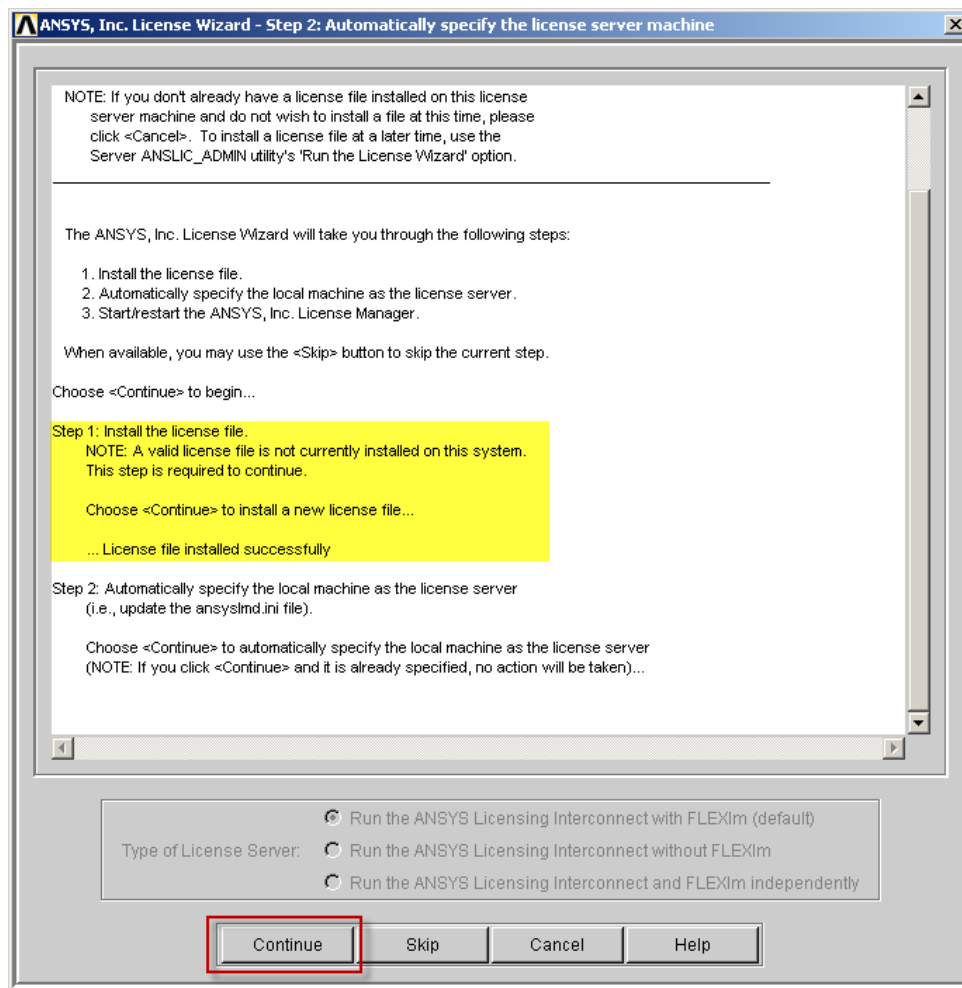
ANSYS, Inc. License Wizard - Step 2: Automatically specify the license server machine

NOTE: If you don't already have a license file installed on this license server machine and do not wish to install a file at this time, please click <Cancel>. To install a license file at a later time, use the Server ANSLIC_ADMIN utility's 'Run the License Wizard' option.

The ANSYS, Inc. License Wizard will take you through the following steps:

1. Install the license file.
2. Automatically specify the local machine as the license server.
3. Start/restart the ANSYS, Inc. License Manager.

When available, you may use the <Skip> button to skip the current step.

Choose <Continue> to begin...

Step 1: Install the license file.
NOTE: A valid license file is not currently installed on this system.
This step is required to continue.

Choose <Continue> to install a new license file...

... License file installed successfully

Step 2: Automatically specify the local machine as the license server (i.e., update the ansyslmd.ini file).

Choose <Continue> to automatically specify the local machine as the license server (NOTE: If you click <Continue> and it is already specified, no action will be taken)...

Type of License Server:
Run the ANSYS Licensing Interconnect with FLEXlm (default)
Run the ANSYS Licensing Interconnect without FLEXlm
Run the ANSYS Licensing Interconnect and FLEXlm independently

Continue
Skip
Cancel
Help